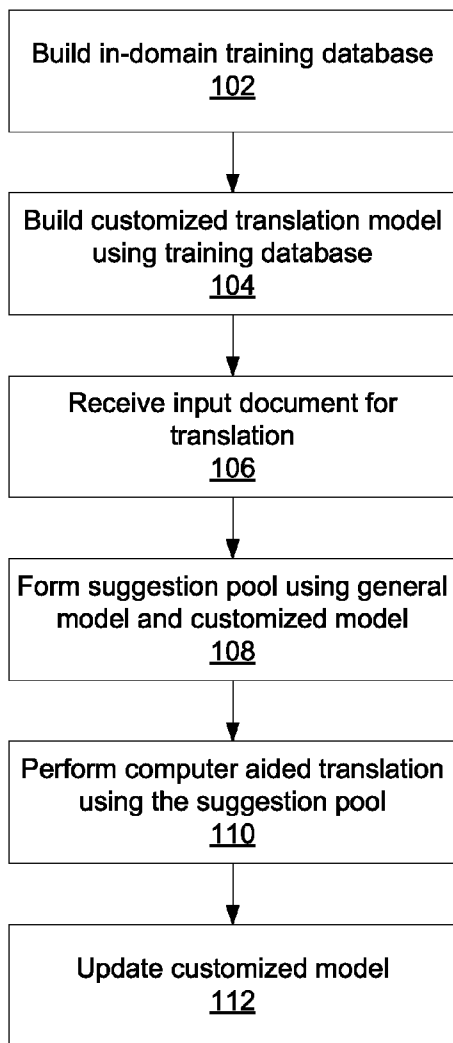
Build in-domain training database
102

Build customized translation model using training database
104

Receive input document for translation
106

Form suggestion pool using general model and customized model
108

Perform computer aided translation using the suggestion pool
110

Update customized model
112